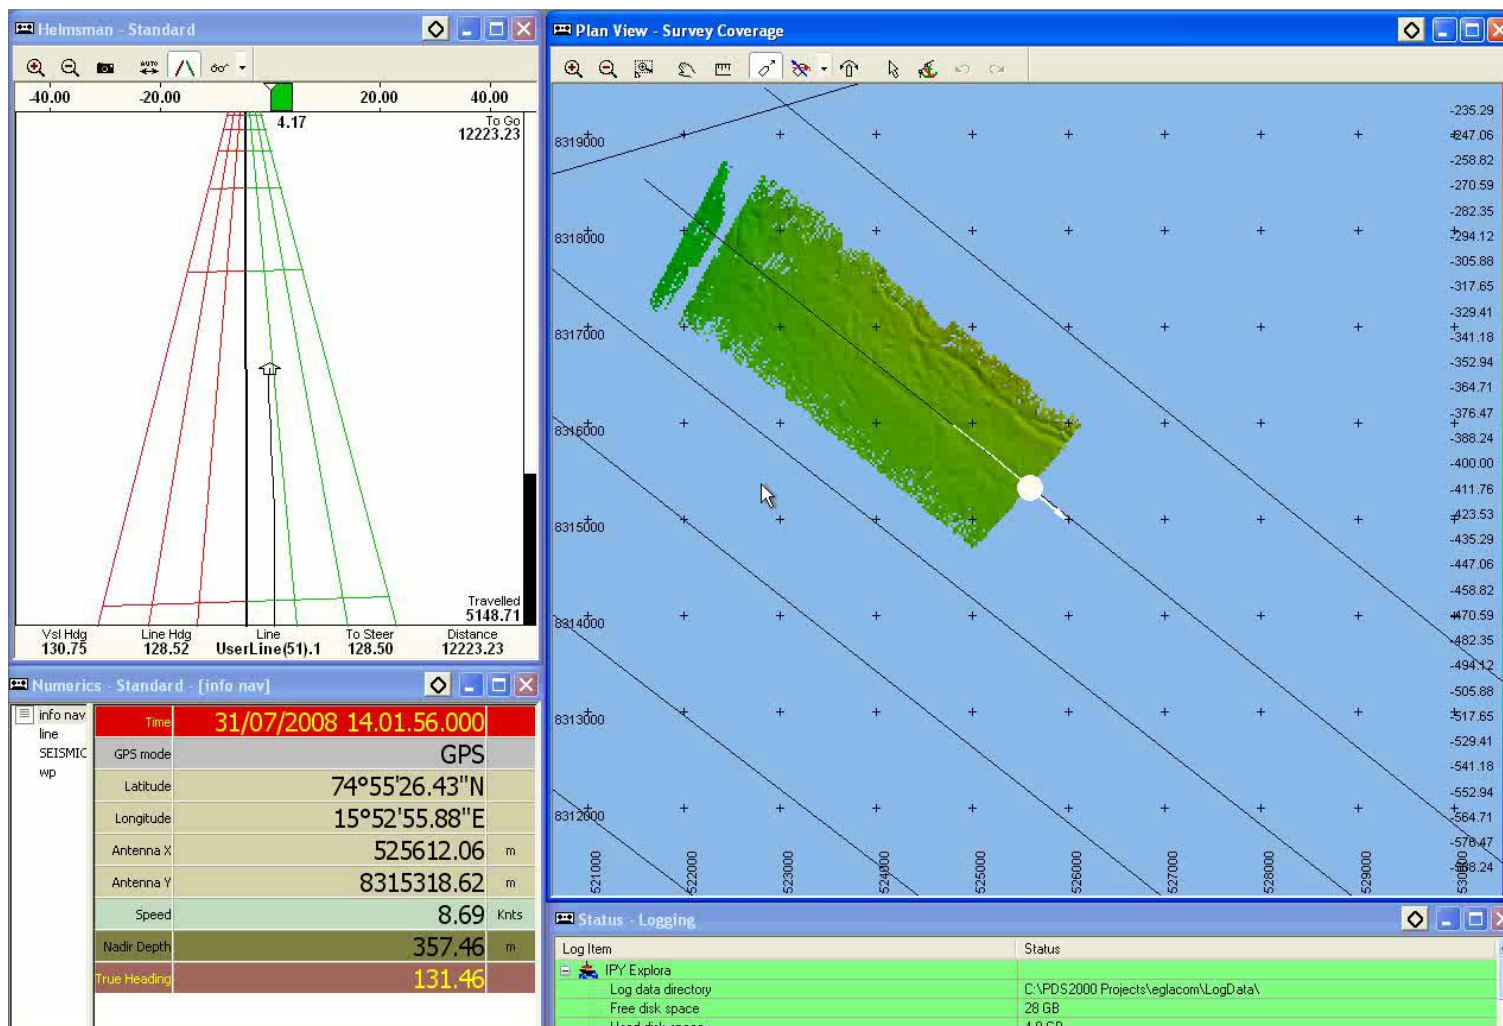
Helmsman - Standard

-40.00 -20.00 20.00 40.00

4.17

To Go
12223.23

Travelled
5148.71

Vsl Hdg 130.75 Line Hdg 128.52 Line UserLine(51).1 To Steer 128.50 Distance 12223.23

Numerics - Standard - [info nav]

info nav
line
SEISMIC
wp

| Time | 31/07/2008 14.01.56.000 | |
|---|---|---|
| GPS mode | GPS | |
| Latitude | 74°55'26.43"N | |
| Longitude | 15°52'55.88"E | |
| Antenna X | 525612.06 | m |
| Antenna Y | 8315318.62 | m |
| Speed | 8.69 | Knts |
| Nadir Depth | 357.46 | m |
| True Heading | 131.46 | |

Plan View - Survey Coverage

8319000
8318000
8317000
8316000
8315000
8314000
8313000
8312000

521000 522000 523000 524000 525000 526000 527000 528000 529000 530000

-235.29
-247.06
-258.82
-270.59
-282.35
-294.12
-305.88
-317.65
-329.41
-341.18
-352.94
-364.71
-376.47
-388.24
-400.00
-411.76
-423.53
-435.29
-447.06
-458.82
-470.59
-482.35
-494.12
-505.88
-517.65
-529.41
-541.18
-552.94
-564.71
-576.47
-588.24

Status - Logging

| Log Item | Status |
|---|---|
| IPY Explora | |
| Log data directory | C:\PDS2000 Projects\eglacom\LogData\ |
| Free disk space | 28 GB |
| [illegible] | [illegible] |